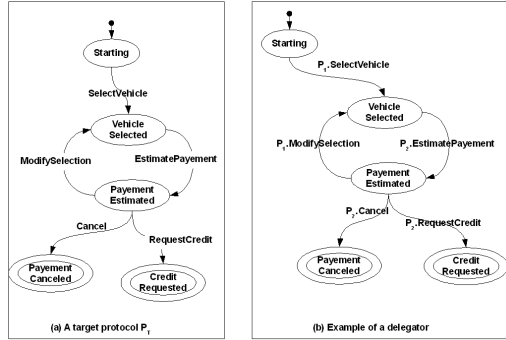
Starting

SelectVehicle

Vehicle Selected

ModifySelection

EstimatePayement

Payement Estimated

Cancel

RequestCredit

Payement Canceled

Credit Requested

(a) A target protocol $P_T$

Starting

$P_1$.SelectVehicle

Vehicle Selected

$P_1$.ModifySelection

$P_2$.EstimatePayement

Payement Estimated

$P_2$.Cancel

$P_2$.RequestCredit

Payement Canceled

Credit Requested

(b) Example of a delegator